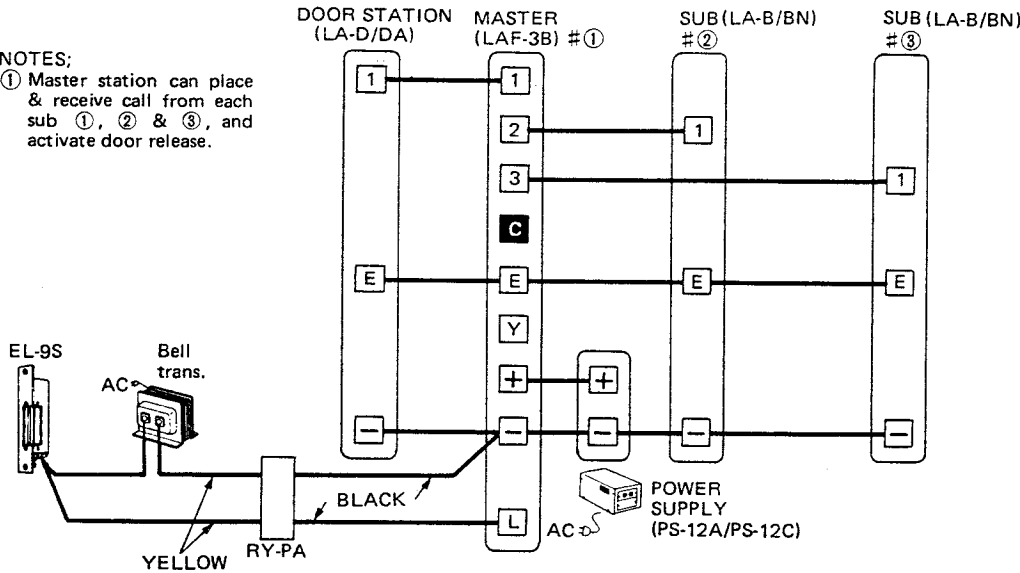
NOTES;
① Master station can place & receive call from each sub ①, ② & ③, and activate door release.

DOOR STATION (LA-D/DA)

MASTER (LAF-3B) #①

SUB (LA-B/BN) #②

SUB (LA-B/BN) #③

1
1
2
1
3
1
C
E
E
E
E
Y
+
+
−
−
−
−
−
L

EL-9S

Bell trans.

AC

BLACK

YELLOW

RY-PA

POWER SUPPLY (PS-12A/PS-12C)

AC